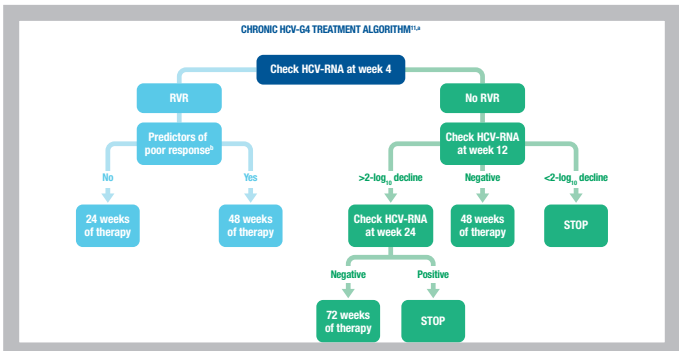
CHRONIC HCV-G4 TREATMENT ALGORITHM$^{11,a}$

Check HCV-RNA at week 4

RVR

No RVR

Predictors of poor response$^{b}$

Check HCV-RNA at week 12

No

Yes

>2-log$_{10}$ decline

Negative

<2-log$_{10}$ decline

24 weeks of therapy

48 weeks of therapy

Check HCV-RNA at week 24

48 weeks of therapy

STOP

Negative

Positive

72 weeks of therapy

STOP